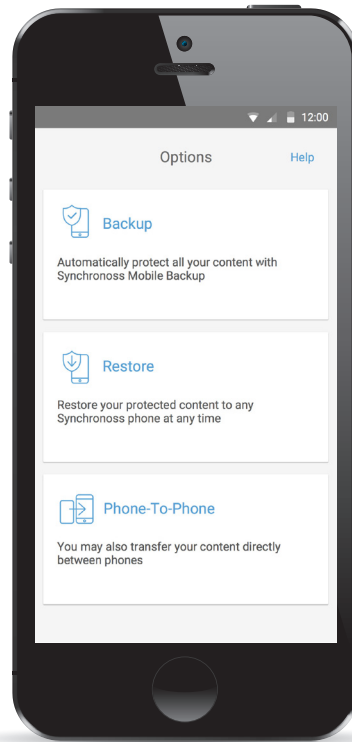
12:00

Options

Help

Backup

Automatically protect all your content with Synchronoss Mobile Backup

Restore

Restore your protected content to any Synchronoss phone at any time

Phone-To-Phone

You may also transfer your content directly between phones